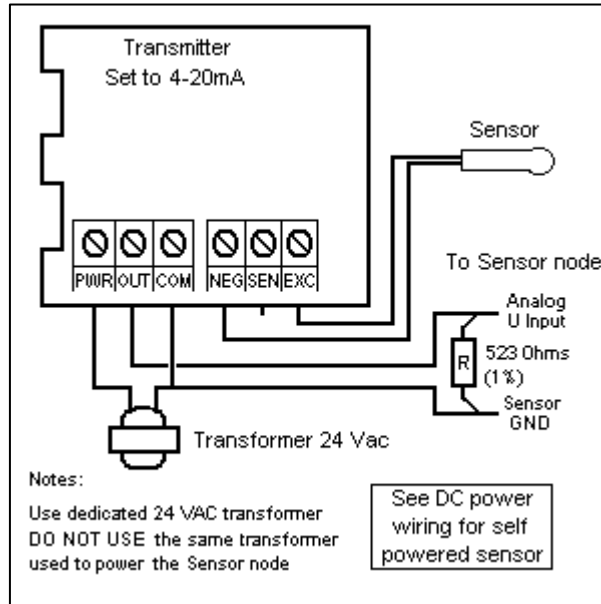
Transmitter
Set to 4-20mA

Sensor

PWR OUT COM NEG SEN EXC

To Sensor node

Analog
U Input

R

523 Ohms
(1%)

Sensor
GND

Transformer 24 Vac

Notes:

Use dedicated 24 VAC transformer
DO NOT USE the same transformer used to power the Sensor node

See DC power wiring for self powered sensor